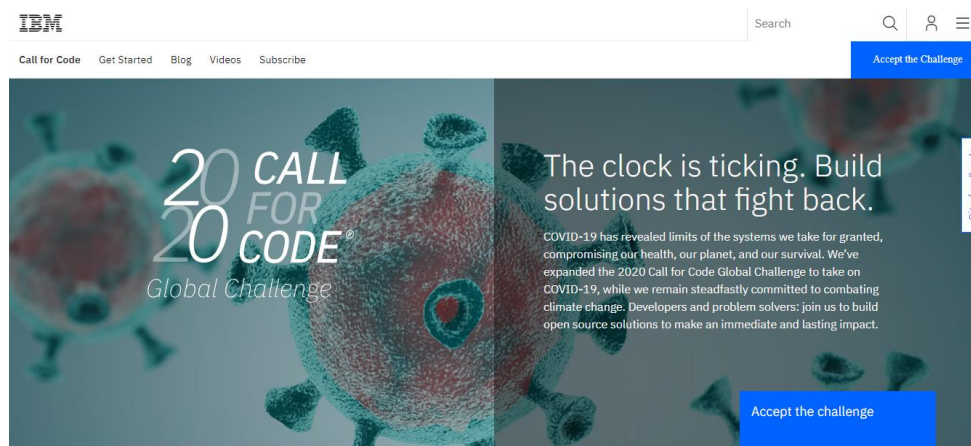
IBM

Search

Call for Code Get Started Blog Videos Subscribe

Accept the Challenge

20 CALL
20 FOR
CODE®
Global Challenge

The clock is ticking. Build solutions that fight back.

COVID-19 has revealed limits of the systems we take for granted, compromising our health, our planet, and our survival. We've expanded the 2020 Call for Code Global Challenge to take on COVID-19, while we remain steadfastly committed to combating climate change. Developers and problem solvers: join us to build open source solutions to make an immediate and lasting impact.

Accept the challenge